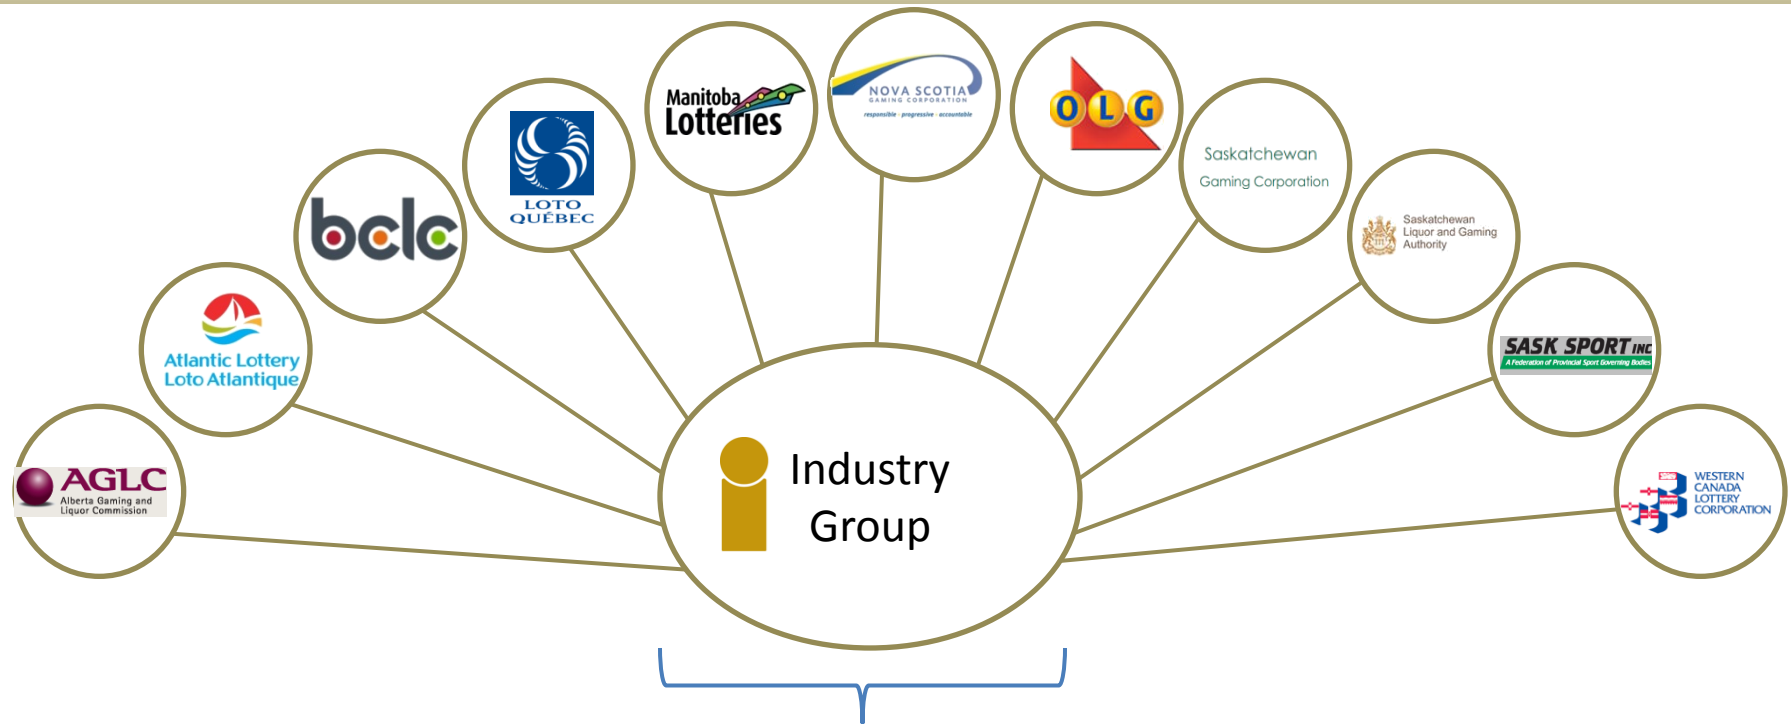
AGLC
Alberta Gaming and Liquor Commission

Atlantic Lottery
Loto Atlantique

bclc

LOTO QUÉBEC

Manitoba Lotteries

NOVA SCOTIA
GAMING CORPORATION
responsible · progressive · accountable

OLG

Saskatchewan
Gaming Corporation

Saskatchewan
Liquor and Gaming
Authority

SASK SPORT INC
A Federation of Provincial Sport Governing Bodies

WESTERN
CANADA
LOTTERY
CORPORATION

Industry
Group